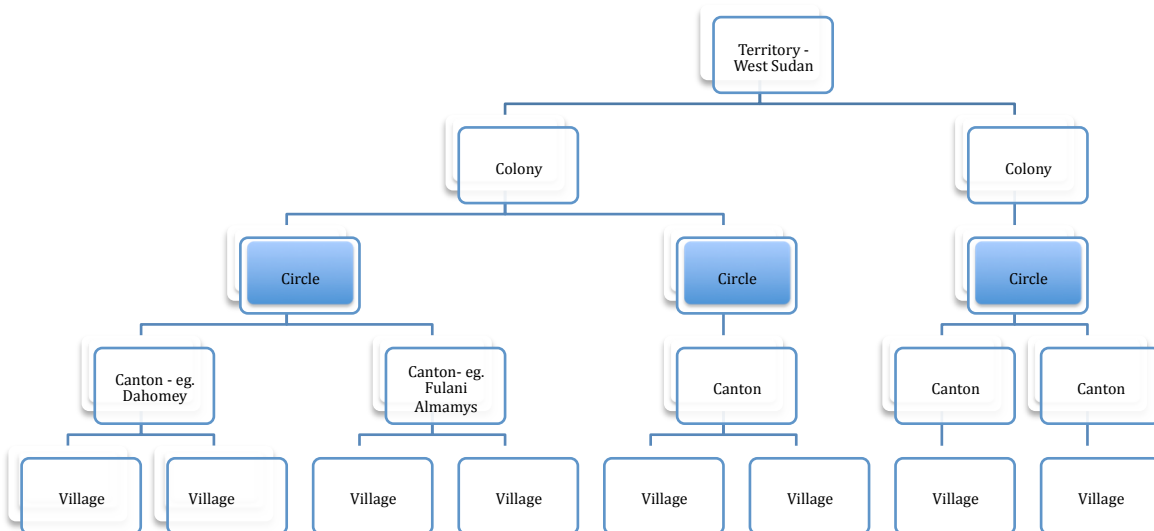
Territory - West Sudan

Colony

Colony

Circle

Circle

Circle

Canton - eg. Dahomey

Canton- eg. Fulani Almamys

Canton

Canton

Canton

Village

Village

Village

Village

Village

Village

Village

Village